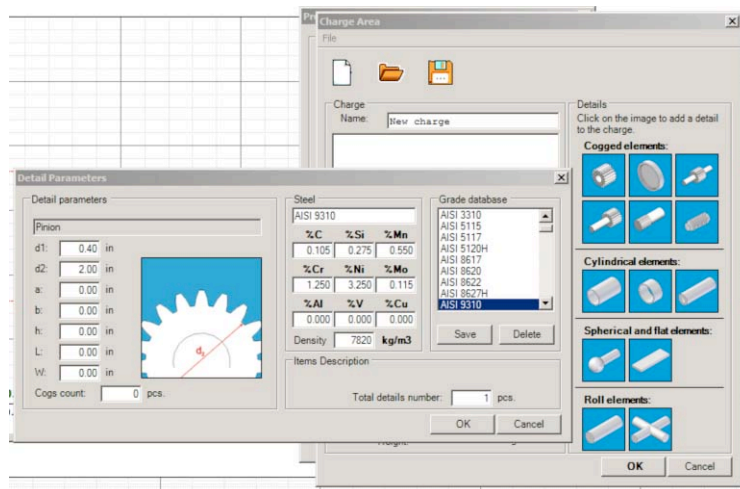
Pr

Charge Area

File

Charge

Name: New charge

Details

Click on the image to add a detail to the charge.

Cogged elements:

Cylindrical elements:

Spherical and flat elements:

Roll elements:

OK Cancel

Detail Parameters

Detail parameters

Pinion

d1: 0.40 in

d2: 2.00 in

a: 0.00 in

b: 0.00 in

h: 0.00 in

L: 0.00 in

W: 0.00 in

Cogs count: 0 pcs.

$d_1$

Steel

AISI 9310

| %C | %Si | %Mn |
|---|---|---|
| 0.105 | 0.275 | 0.550 |
| %Cr | %Ni | %Mo |
| 1.250 | 3.250 | 0.115 |
| %Al | %V | %Cu |
| 0.000 | 0.000 | 0.000 |

Density 7820 kg/m3

Grade database

AISI 3310
AISI 5115
AISI 5117
AISI 5120H
AISI 8617
AISI 8620
AISI 8622
AISI 8627H
AISI 9310

Save Delete

Items Description

Total details number: 1 pcs.

OK Cancel